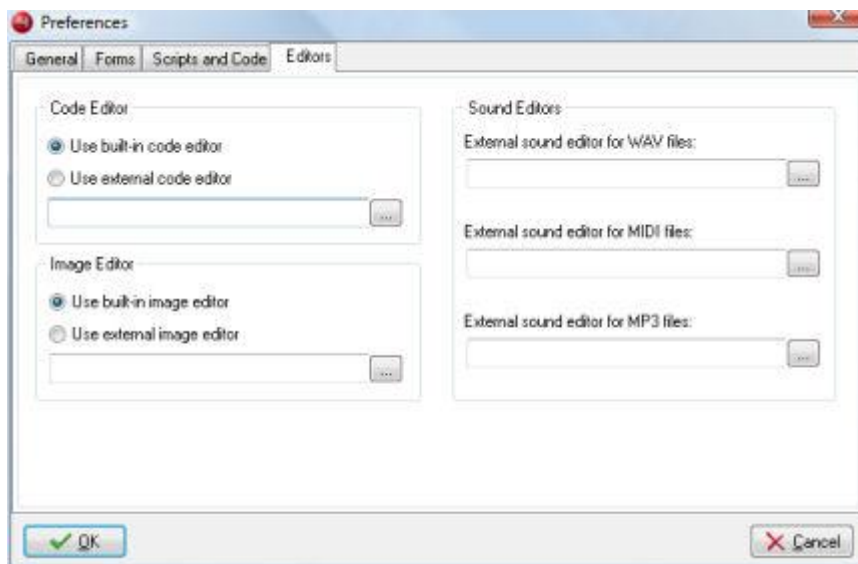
Preferences

General | Forms | Scripts and Code | Editors

Code Editor
Use built-in code editor
Use external code editor
...

Image Editor
Use built-in image editor
Use external image editor
...

Sound Editors
External sound editor for WAV files:
...
External sound editor for MIDI files:
...
External sound editor for MP3 files:
...

OK

Cancel